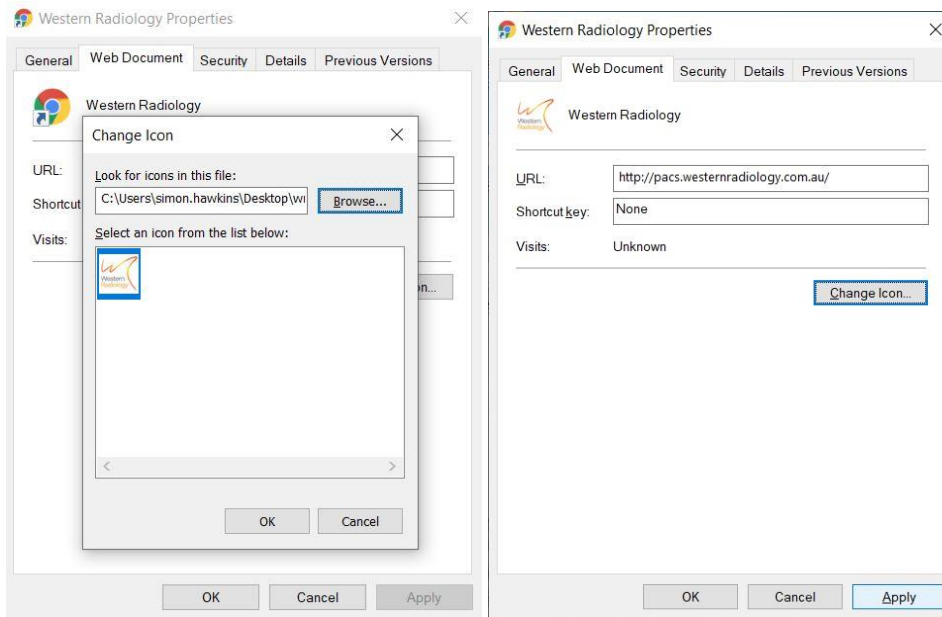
Western Radiology Properties

General | Web Document | Security | Details | Previous Versions

Western Radiology

URL:

Shortcut

Visits:

Change Icon

Look for icons in this file:

C:\Users\simon.hawkins\Desktop\wi

Browse...

Select an icon from the list below:

Western Radiology

OK | Cancel

on...

OK | Cancel | Apply

Western Radiology Properties

General | Web Document | Security | Details | Previous Versions

Western Radiology

Western Radiology

URL: http://pacs.westernradiology.com.au/

Shortcut key: None

Visits: Unknown

Change Icon...

OK | Cancel | Apply